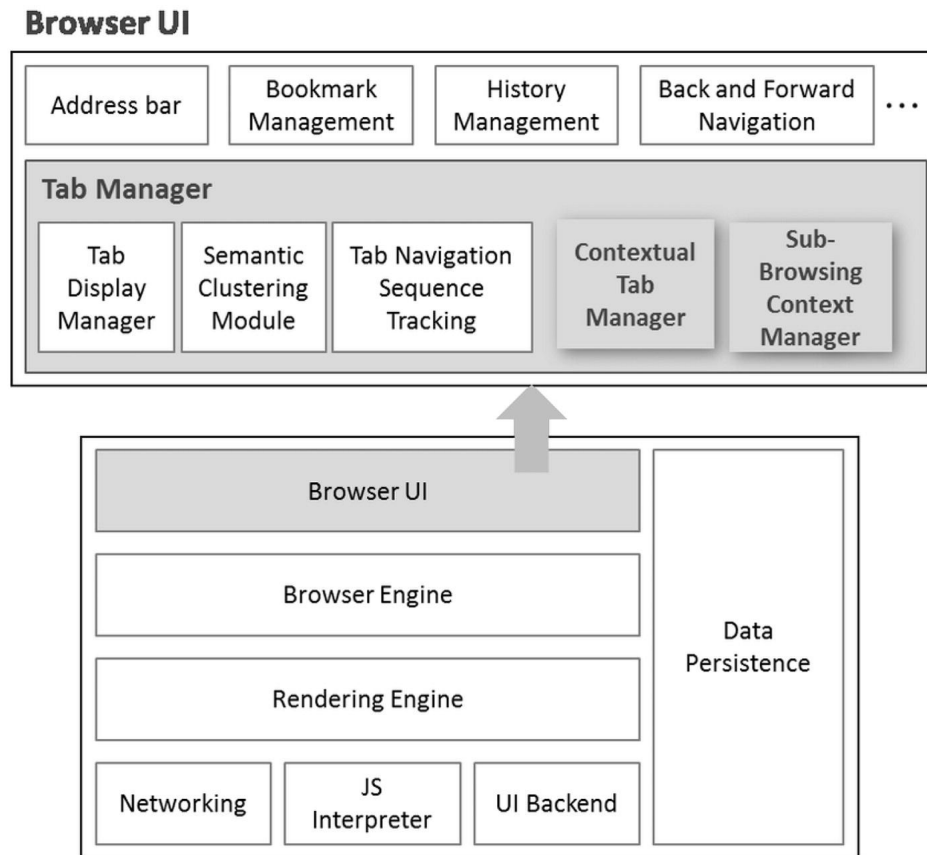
Browser UI

Address bar

Bookmark Management

History Management

Back and Forward Navigation

...

Tab Manager

Tab Display Manager

Semantic Clustering Module

Tab Navigation Sequence Tracking

Contextual Tab Manager

Sub-Browsing Context Manager

Browser UI

Browser Engine

Rendering Engine

Networking

JS Interpreter

UI Backend

Data Persistence